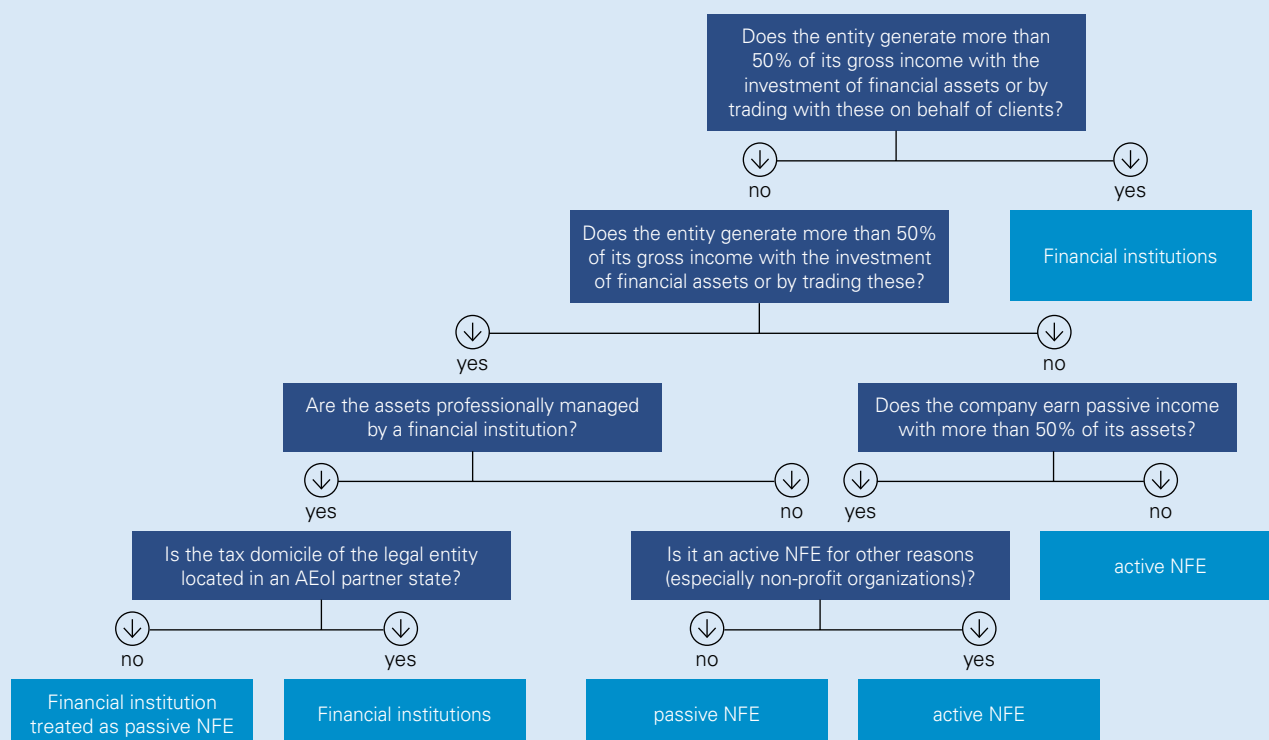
Does the entity generate more than 50% of its gross income with the investment of financial assets or by trading with these on behalf of clients?

no

yes

Financial institutions

Does the entity generate more than 50% of its gross income with the investment of financial assets or by trading these?

yes

no

Are the assets professionally managed by a financial institution?

Does the company earn passive income with more than 50% of its assets?

yes

no

yes

no

Is the tax domicile of the legal entity located in an AEoI partner state?

Is it an active NFE for other reasons (especially non-profit organizations)?

active NFE

no

yes

no

yes

Financial institution treated as passive NFE

Financial institutions

passive NFE

active NFE